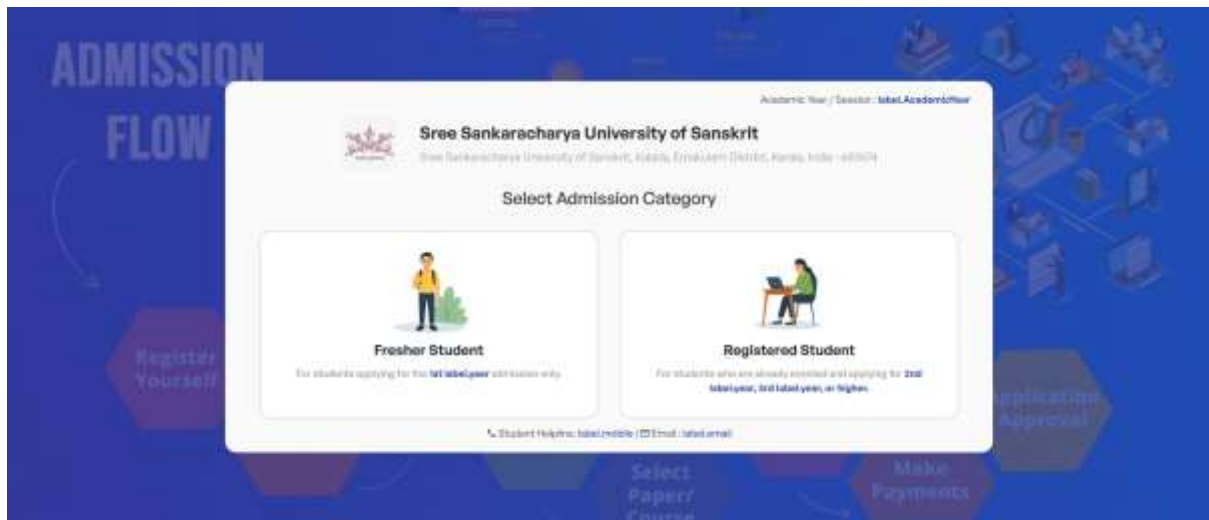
ADMISSION FLOW

Academic Year / Session : label.AcademicYear

Sree Sankaracharya University of Sanskrit

Sree Sankaracharya University of Sanskrit, Kalady, Ernakulam District, Kerala, India - 683574

Select Admission Category

Fresher Student

For students applying for the 1st label.year admission only.

Registered Student

For students who are already enrolled and applying for 2nd label.year, 3rd label.year, or higher.

Student Helpline: label.mobile | Email : label.email

Register Yourself

Select Paper/ Course

Make Payments

Application Approval